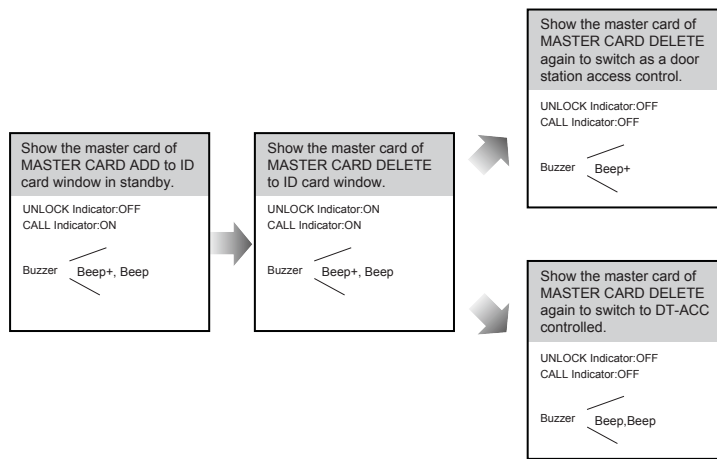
Show the master card of MASTER CARD ADD to ID card window in standby.

UNLOCK Indicator:OFF
CALL Indicator:ON

Buzzer Beep+, Beep

Show the master card of MASTER CARD DELETE to ID card window.

UNLOCK Indicator:ON
CALL Indicator:ON

Buzzer Beep+, Beep

Show the master card of MASTER CARD DELETE again to switch as a door station access control.

UNLOCK Indicator:OFF
CALL Indicator:OFF

Buzzer Beep+

Show the master card of MASTER CARD DELETE again to switch to DT-ACC controlled.

UNLOCK Indicator:OFF
CALL Indicator:OFF

Buzzer Beep,Beep